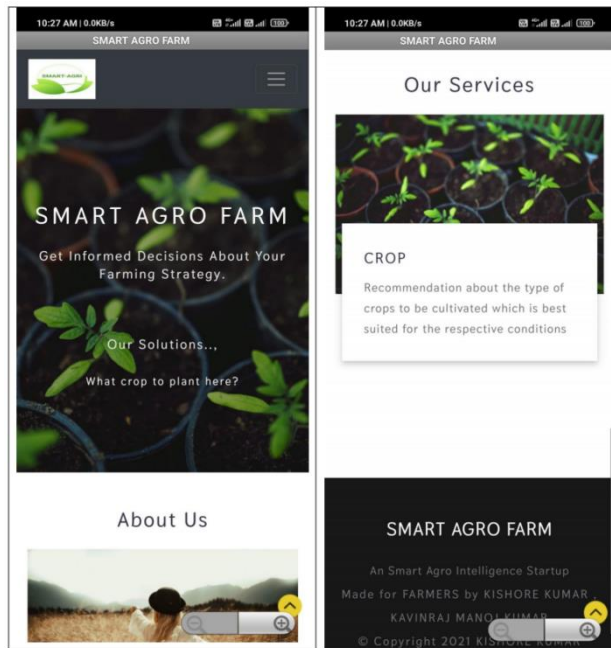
10:27 AM | 0.0KB/s

SMART AGRO FARM

SMART AGRO

SMART AGRO FARM

Get Informed Decisions About Your Farming Strategy.

Our Solutions..,

What crop to plant here?

About Us

10:27 AM | 0.0KB/s

SMART AGRO FARM

Our Services

CROP

Recommendation about the type of crops to be cultivated which is best suited for the respective conditions

SMART AGRO FARM

An Smart Agro Intelligence Startup

Made for FARMERS by KISHORE KUMAR , KAVINRAJ MANOJ KUMAR

© Copyright 2021 KISHORE KUMAR